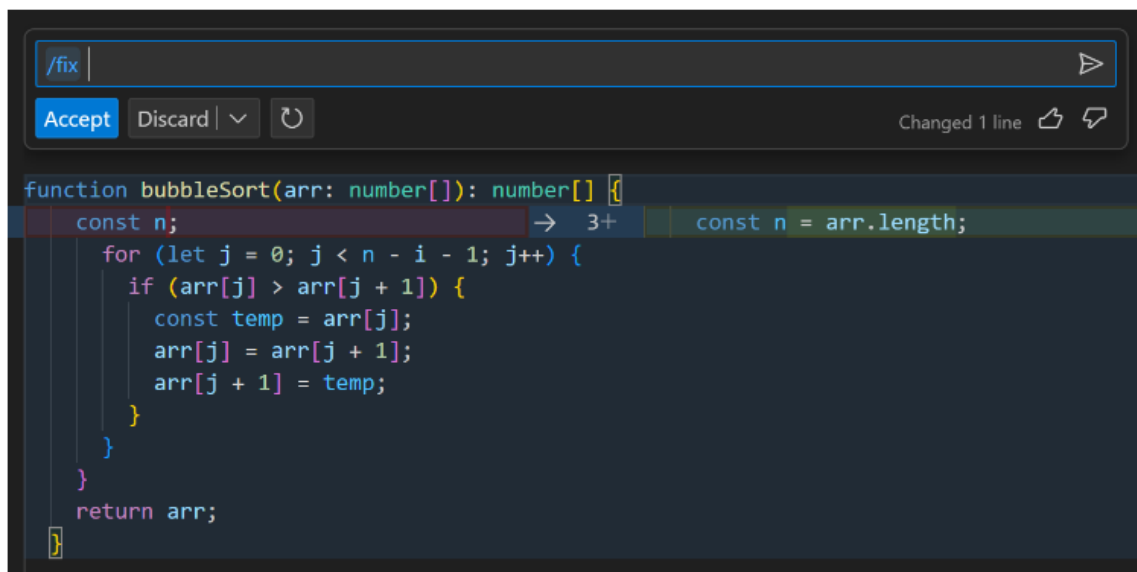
/fix

Accept Discard

Changed 1 line

function bubbleSort(arr: number[]): number[] {
const n; → 3+ const n = arr.length;
for (let j = 0; j < n - i - 1; j++) {
if (arr[j] > arr[j + 1]) {
const temp = arr[j];
arr[j] = arr[j + 1];
arr[j + 1] = temp;
}
}
}
return arr;
}